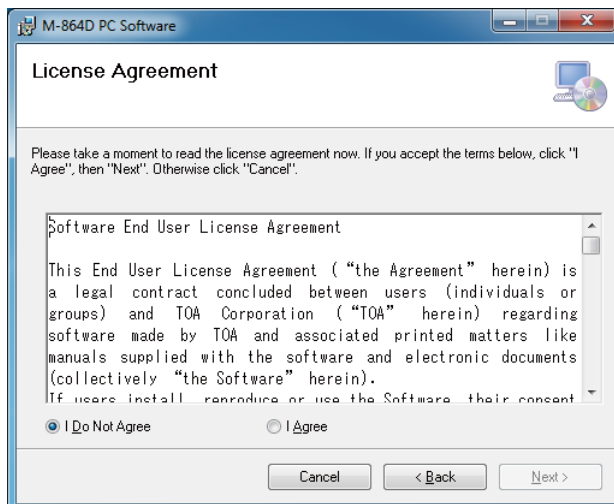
M-864D PC Software

License Agreement

Please take a moment to read the license agreement now. If you accept the terms below, click "I Agree", then "Next". Otherwise click "Cancel".

Software End User License Agreement

This End User License Agreement ("the Agreement" herein) is a legal contract concluded between users (individuals or groups) and TOA Corporation ("TOA" herein) regarding software made by TOA and associated printed matters like manuals supplied with the software and electronic documents (collectively "the Software" herein).

If users install, reproduce or use the Software, their consent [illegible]

I Do Not Agree

I Agree

Cancel

< Back

Next >